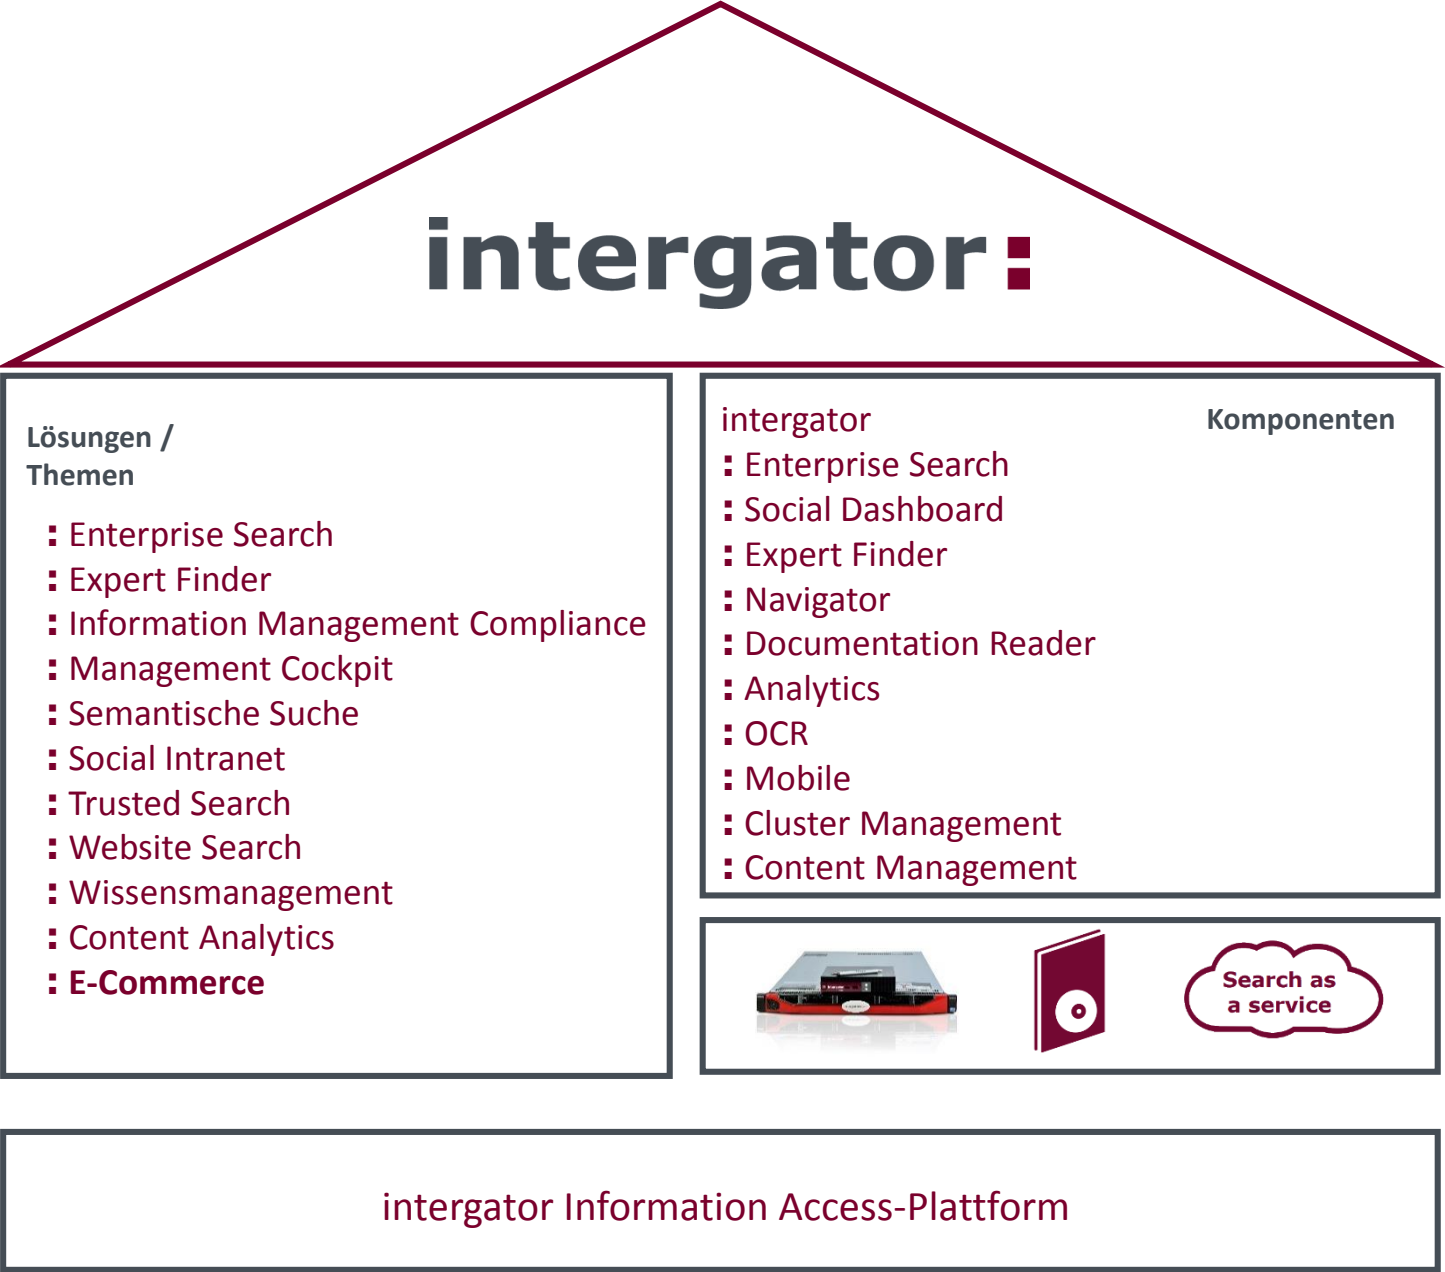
intergator:

Lösungen / Themen

: Enterprise Search
: Expert Finder
: Information Management Compliance
: Management Cockpit
: Semantische Suche
: Social Intranet
: Trusted Search
: Website Search
: Wissensmanagement
: Content Analytics
: E-Commerce

intergator Komponenten
: Enterprise Search
: Social Dashboard
: Expert Finder
: Navigator
: Documentation Reader
: Analytics
: OCR
: Mobile
: Cluster Management
: Content Management

Search as a service

intergator Information Access-Plattform